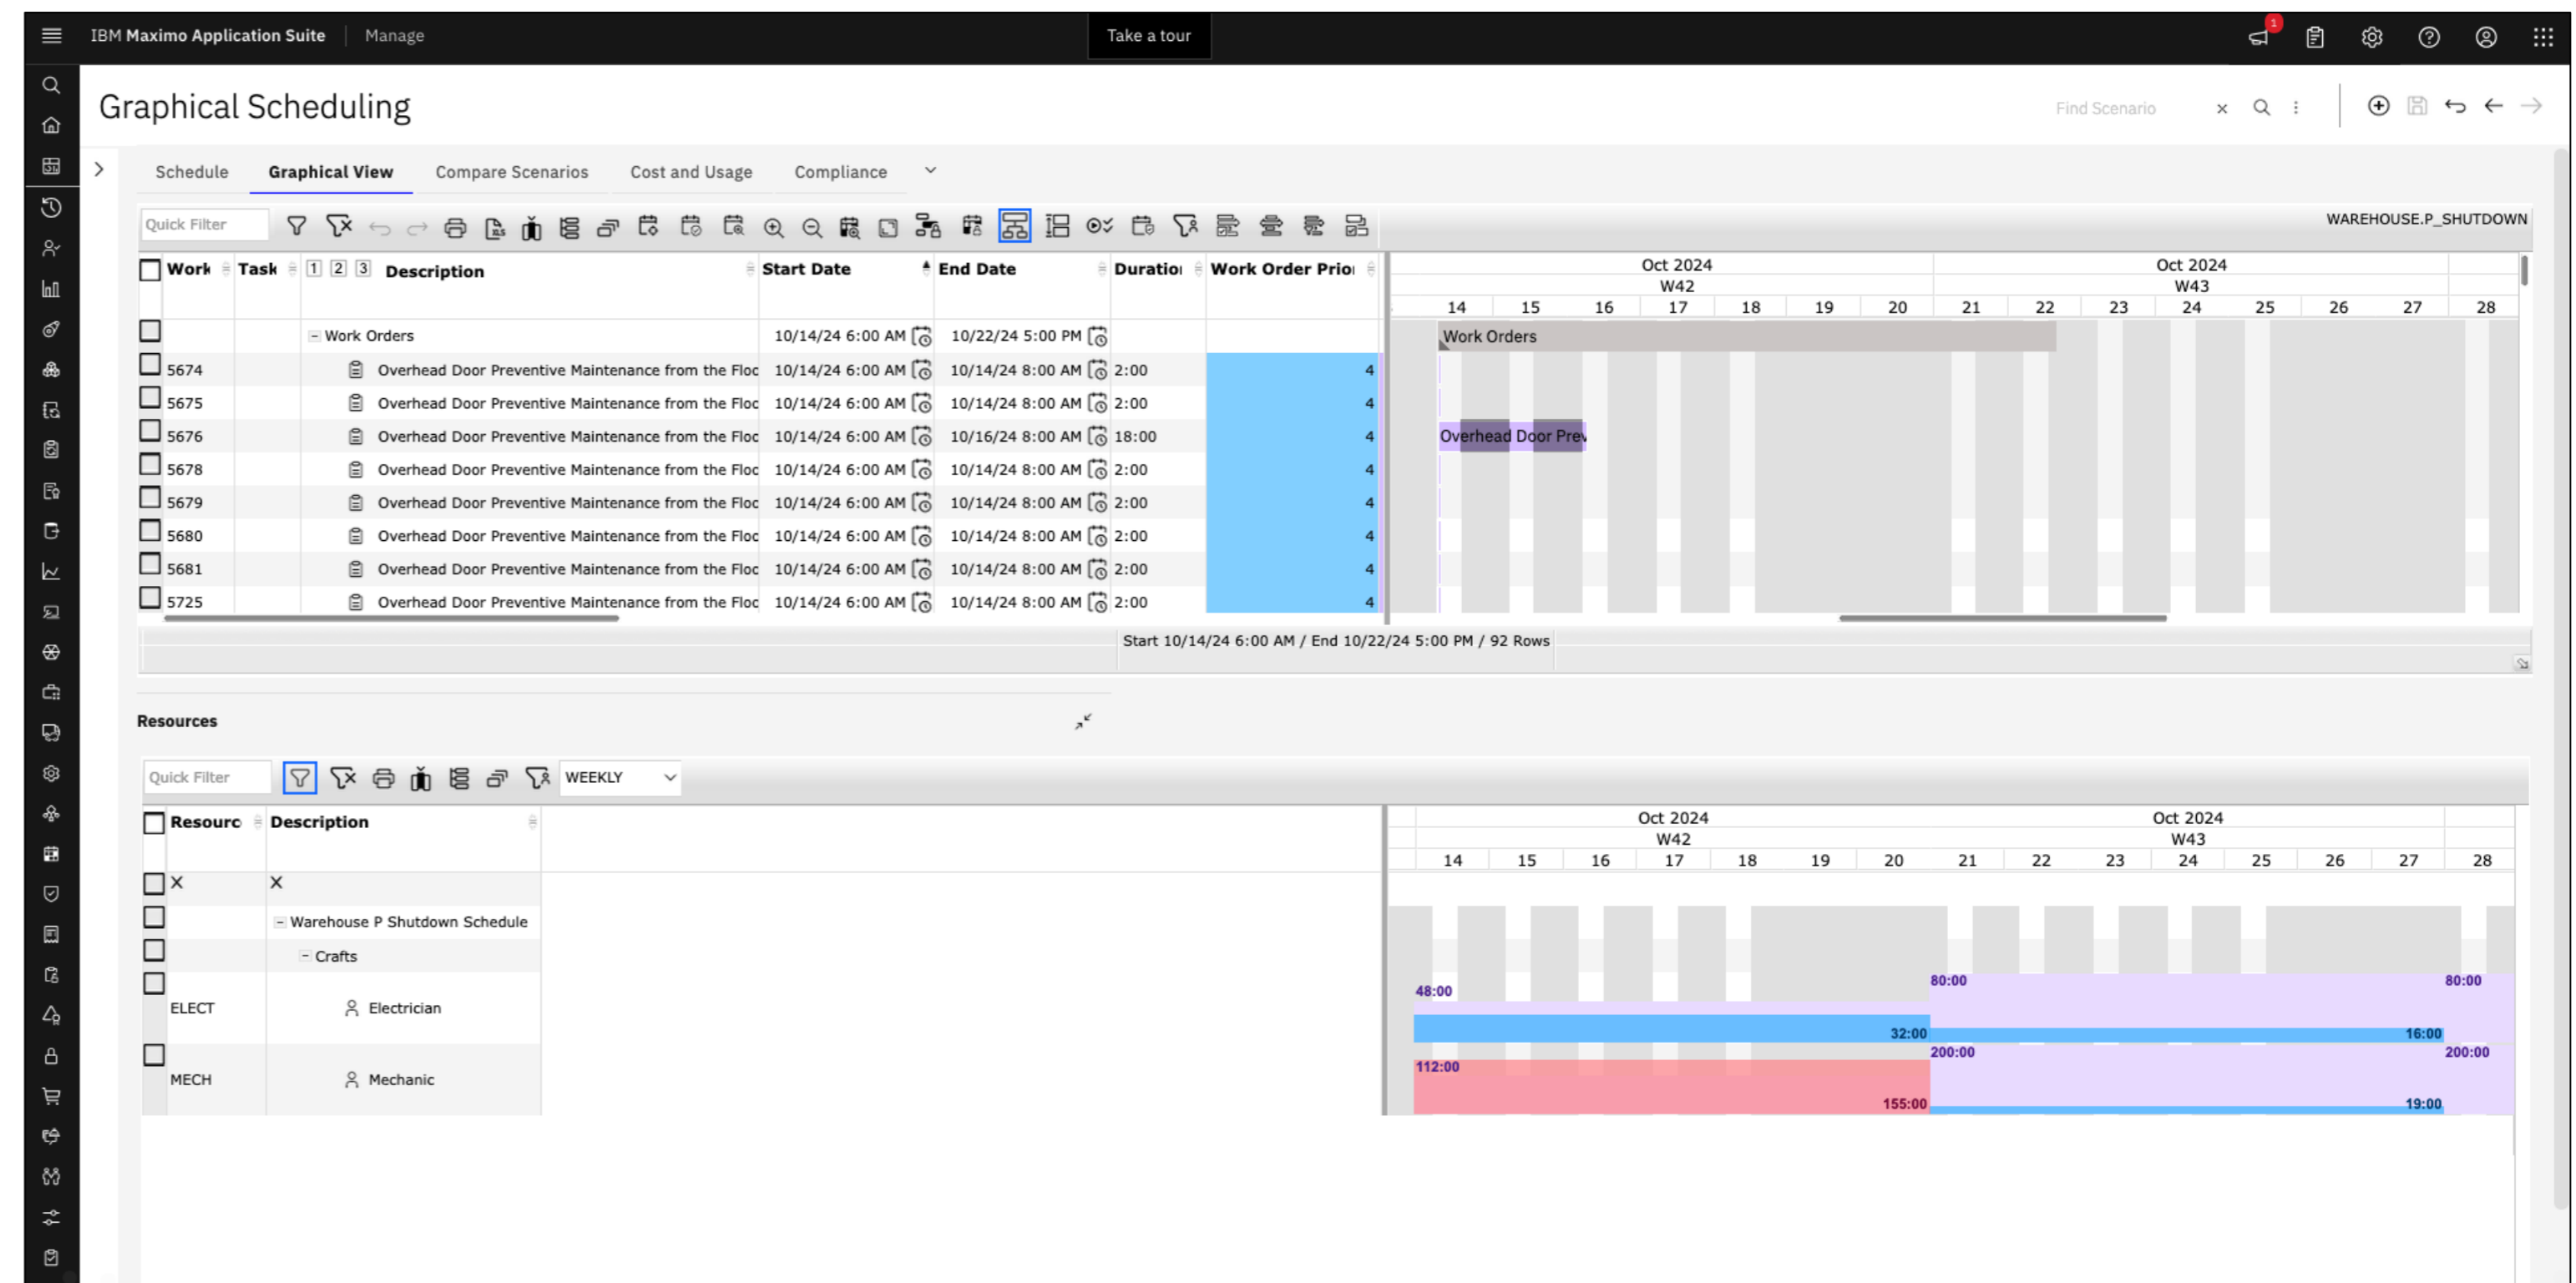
IBM Maximo Application Suite | Manage

Take a tour

1

Graphical Scheduling

Find Scenario

Schedule | Graphical View | Compare Scenarios | Cost and Usage | Compliance

Quick Filter

WAREHOUSE.P_SHUTDOWN

| Work | Task | 1 2 3 Description | Start Date | End Date | Duratioı | Work Order Prioı |
|---|---|---|---|---|---|---|
| | | Work Orders | 10/14/24 6:00 AM | 10/22/24 5:00 PM | | |
| 5674 | | Overhead Door Preventive Maintenance from the Floc | 10/14/24 6:00 AM | 10/14/24 8:00 AM | 2:00 | 4 |
| 5675 | | Overhead Door Preventive Maintenance from the Floc | 10/14/24 6:00 AM | 10/14/24 8:00 AM | 2:00 | 4 |
| 5676 | | Overhead Door Preventive Maintenance from the Floc | 10/14/24 6:00 AM | 10/16/24 8:00 AM | 18:00 | 4 |
| 5678 | | Overhead Door Preventive Maintenance from the Floc | 10/14/24 6:00 AM | 10/14/24 8:00 AM | 2:00 | 4 |
| 5679 | | Overhead Door Preventive Maintenance from the Floc | 10/14/24 6:00 AM | 10/14/24 8:00 AM | 2:00 | 4 |
| 5680 | | Overhead Door Preventive Maintenance from the Floc | 10/14/24 6:00 AM | 10/14/24 8:00 AM | 2:00 | 4 |
| 5681 | | Overhead Door Preventive Maintenance from the Floc | 10/14/24 6:00 AM | 10/14/24 8:00 AM | 2:00 | 4 |
| 5725 | | Overhead Door Preventive Maintenance from the Floc | 10/14/24 6:00 AM | 10/14/24 8:00 AM | 2:00 | 4 |

Oct 2024 W42 14 15 16 17 18 19 20 Oct 2024 W43 21 22 23 24 25 26 27 28

Work Orders
Overhead Door Prev

Start 10/14/24 6:00 AM / End 10/22/24 5:00 PM / 92 Rows

Resources

Quick Filter
WEEKLY

| Resourc | Description |
|---|---|
| X | X |
| | Warehouse P Shutdown Schedule |
| | Crafts |
| ELECT | Electrician |
| MECH | Mechanic |

Oct 2024 W42 14 15 16 17 18 19 20 Oct 2024 W43 21 22 23 24 25 26 27 28

48:00 80:00 80:00 32:00 16:00 200:00 200:00 112:00 155:00 19:00